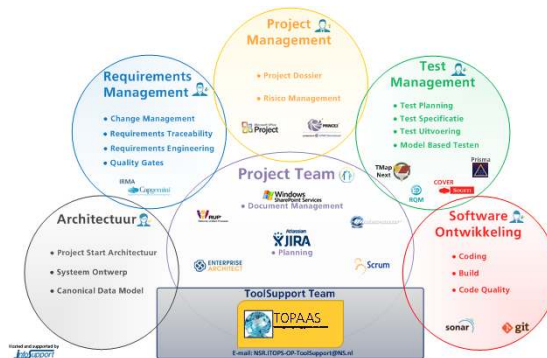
Project Management

• Project Dossier

• Risico Management

Project

Requirements Management

• Change Management
• Requirements Traceability
• Requirements Engineering
• Quality Gates

IRMA
Capgemini

Test Management

• Test Planning
• Test Specificatie
• Test Uitvoering
• Model Based Testen

TMap Next

Prisma

RQM

COVER

Project Team

Windows SharePoint Services

• Document Management

RUP

Atlassian JIRA

• Planning

ENTERPRISE ARCHITECT

Scrum

Architectuur

• Project Start Architectuur
• Systeem Ontwerp
• Canonical Data Model

Software Ontwikkeling

• Coding
• Build
• Code Quality

sonar

git

ToolSupport Team

TOPAAS

E-mail: NSR.ITOPS-OP-ToolSupport@NS.nl

Hosted and supported by InfoSupport